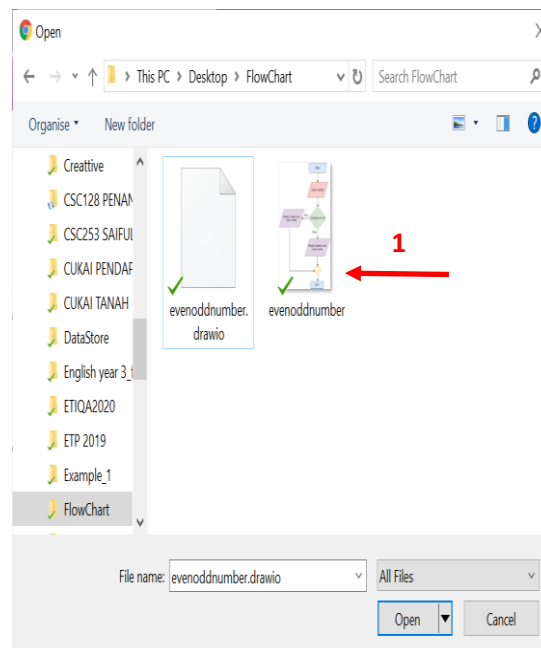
Open

This PC > Desktop > FlowChart

Search FlowChart

Organise ▾ New folder

Creattive
CSC128 PENAN
CSC253 SAIFUL
CUKAI PENDAF
CUKAI TANAH
DataStore
English year 3_t
ETIQA2020
ETP 2019
Example_1
FlowChart

evenoddnumber.drawio

evenoddnumber

1

File name: evenoddnumber.drawio

All Files

Open

Cancel